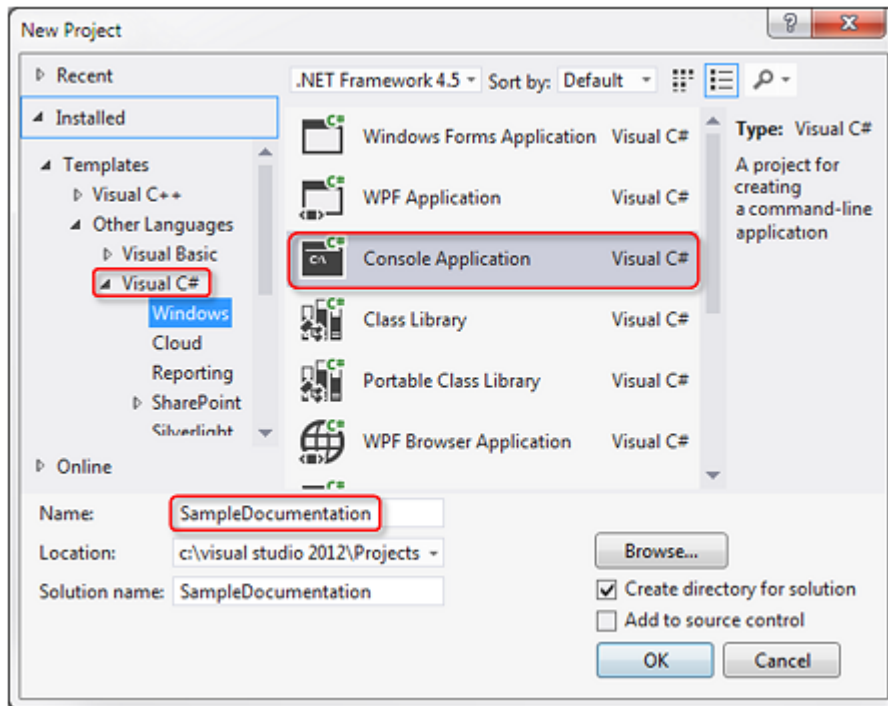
New Project

?

X

Recent

Installed

Templates

Visual C++

Other Languages

Visual Basic

Visual C#

Windows

Cloud

Reporting

SharePoint

Silverlight

Online

.NET Framework 4.5

Sort by:

Default

Windows Forms Application

Visual C#

WPF Application

Visual C#

Console Application

Visual C#

Class Library

Visual C#

Portable Class Library

Visual C#

WPF Browser Application

Visual C#

Type: Visual C#

A project for creating a command-line application

Name:

SampleDocumentation

Location:

c:\visual studio 2012\Projects

Browse...

Solution name:

SampleDocumentation

Create directory for solution

Add to source control

OK

Cancel